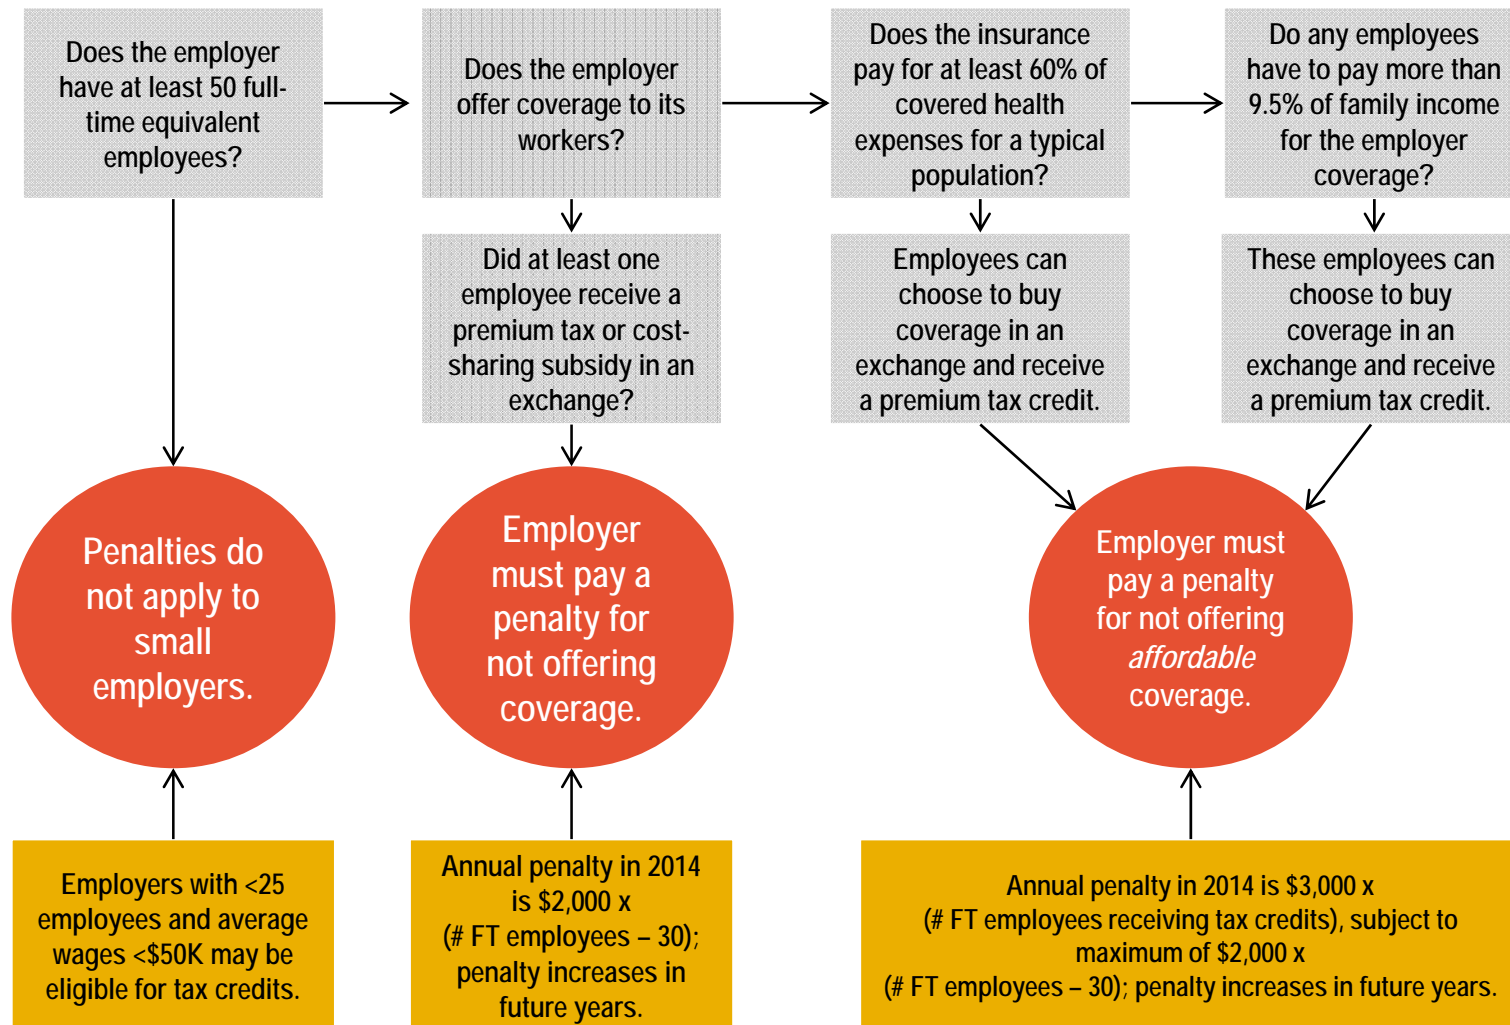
Does the employer have at least 50 full-time equivalent employees?

Does the employer offer coverage to its workers?

Does the insurance pay for at least 60% of covered health expenses for a typical population?

Do any employees have to pay more than 9.5% of family income for the employer coverage?

Did at least one employee receive a premium tax or cost-sharing subsidy in an exchange?

Employees can choose to buy coverage in an exchange and receive a premium tax credit.

These employees can choose to buy coverage in an exchange and receive a premium tax credit.

Penalties do not apply to small employers.

Employer must pay a penalty for not offering coverage.

Employer must pay a penalty for not offering *affordable* coverage.

Employers with <25 employees and average wages <$50K may be eligible for tax credits.

Annual penalty in 2014 is $2,000 x (# FT employees – 30); penalty increases in future years.

Annual penalty in 2014 is $3,000 x (# FT employees receiving tax credits), subject to maximum of $2,000 x (# FT employees – 30); penalty increases in future years.